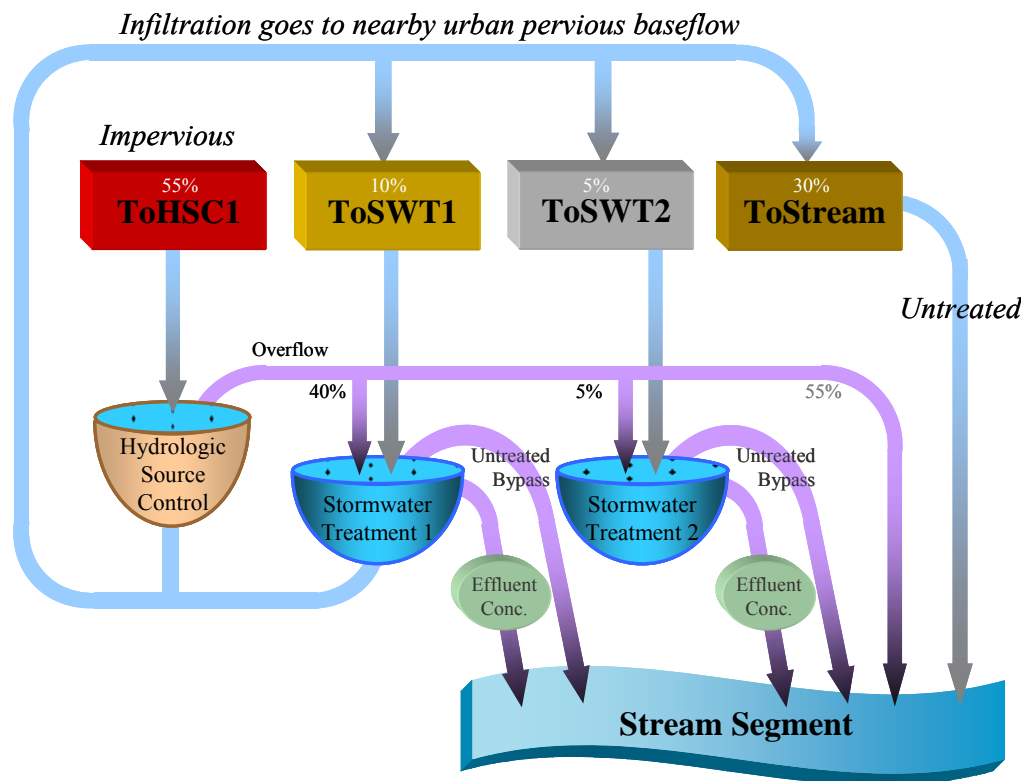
Infiltration goes to nearby urban pervious baseflow

Impervious

55%
ToHSC1

10%
ToSWT1

5%
ToSWT2

30%
ToStream

Untreated

Overflow

40%

5%

55%

Hydrologic Source Control

Stormwater Treatment 1

Untreated Bypass

Stormwater Treatment 2

Untreated Bypass

Effluent Conc.

Effluent Conc.

Stream Segment